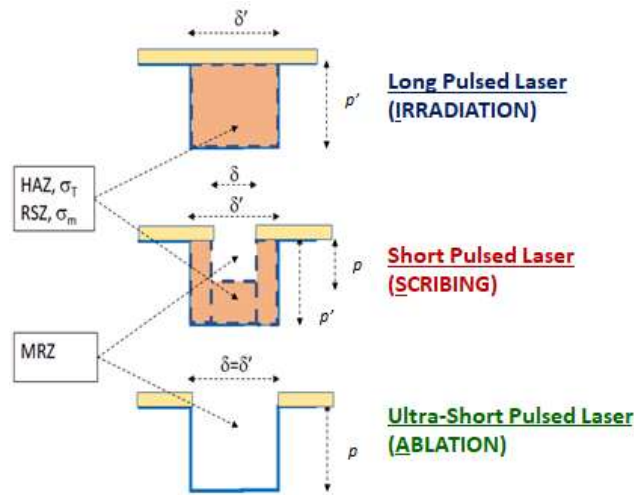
$\delta'$

$p'$

Long Pulsed Laser
(IRRADIATION)

HAZ, $\sigma_T$
RSZ, $\sigma_m$

$\delta$

$\delta'$

$p$

$p'$

Short Pulsed Laser
(SCRIBING)

MRZ

$\delta=\delta'$

$p$

Ultra-Short Pulsed Laser
(ABLATION)